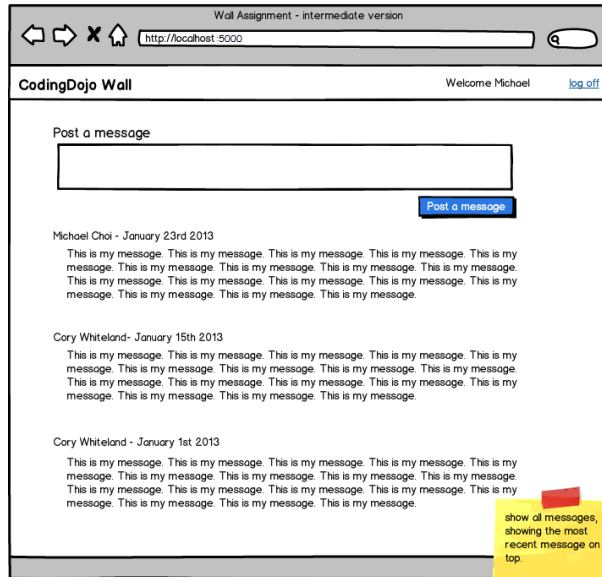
Wall Assignment - intermediate version

http://localhost:5000

CodingDojo Wall

Welcome Michael

log off

Post a message

Post a message

Michael Choi - January 23rd 2013

This is my message. This is my message. This is my message. This is my message. This is my message. This is my message. This is my message. This is my message. This is my message. This is my message. This is my message. This is my message. This is my message. This is my message. This is my message. This is my message.

Cory Whiteland- January 15th 2013

This is my message. This is my message. This is my message. This is my message. This is my message. This is my message. This is my message. This is my message. This is my message. This is my message. This is my message. This is my message. This is my message. This is my message. This is my message. This is my message.

Cory Whiteland - January 1st 2013

This is my message. This is my message. This is my message. This is my message. This is my message. This is my message. This is my message. This is my message. This is my message. This is my message. This is my message. This is my message. This is my message. This is my message. This is my message. This is my message.

show all messages, showing the most recent message on top.